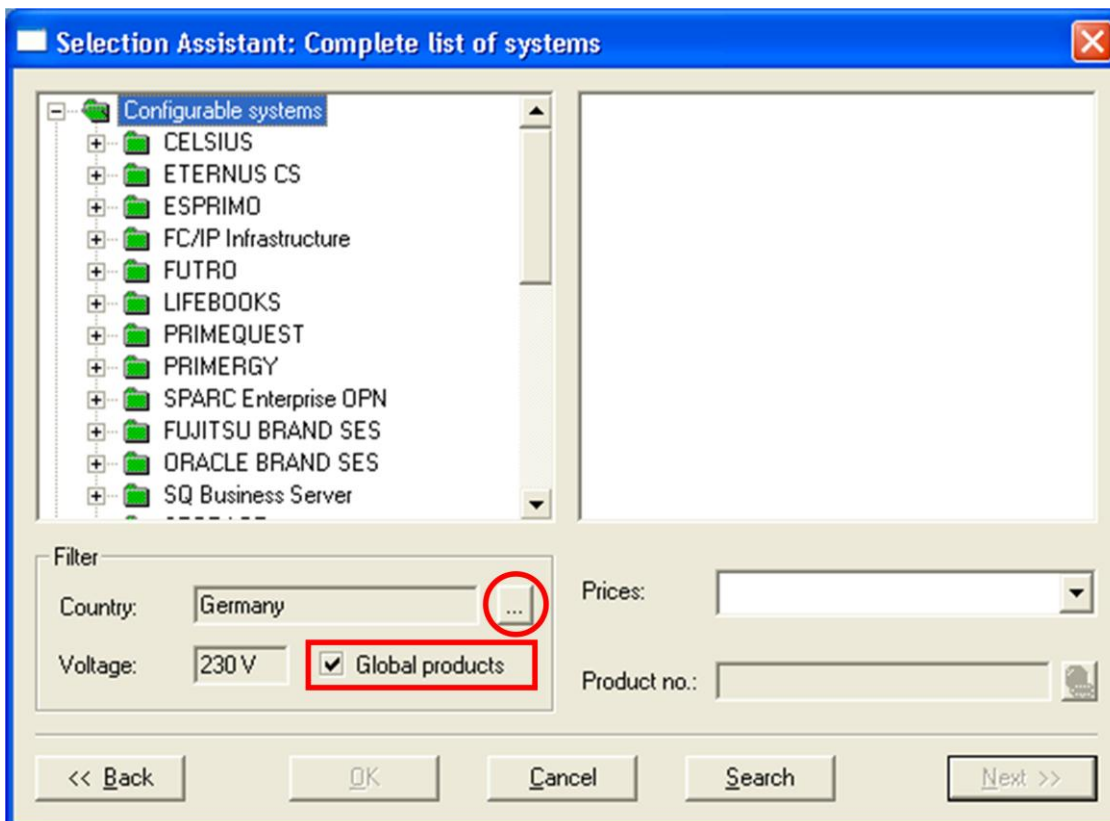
Selection Assistant: Complete list of systems

Configurable systems
CELSIUS
ETERNUS CS
ESPRIMO
FC/IP Infrastructure
FUTRO
LIFEBOOKS
PRIMEQUEST
PRIMERGY
SPARC Enterprise OPN
FUJITSU BRAND SES
ORACLE BRAND SES
SQ Business Server
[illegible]

Filter
Country: Germany ...
Voltage: 230 V
Global products

Prices:
Product no.:

<< Back
OK
Cancel
Search
Next >>